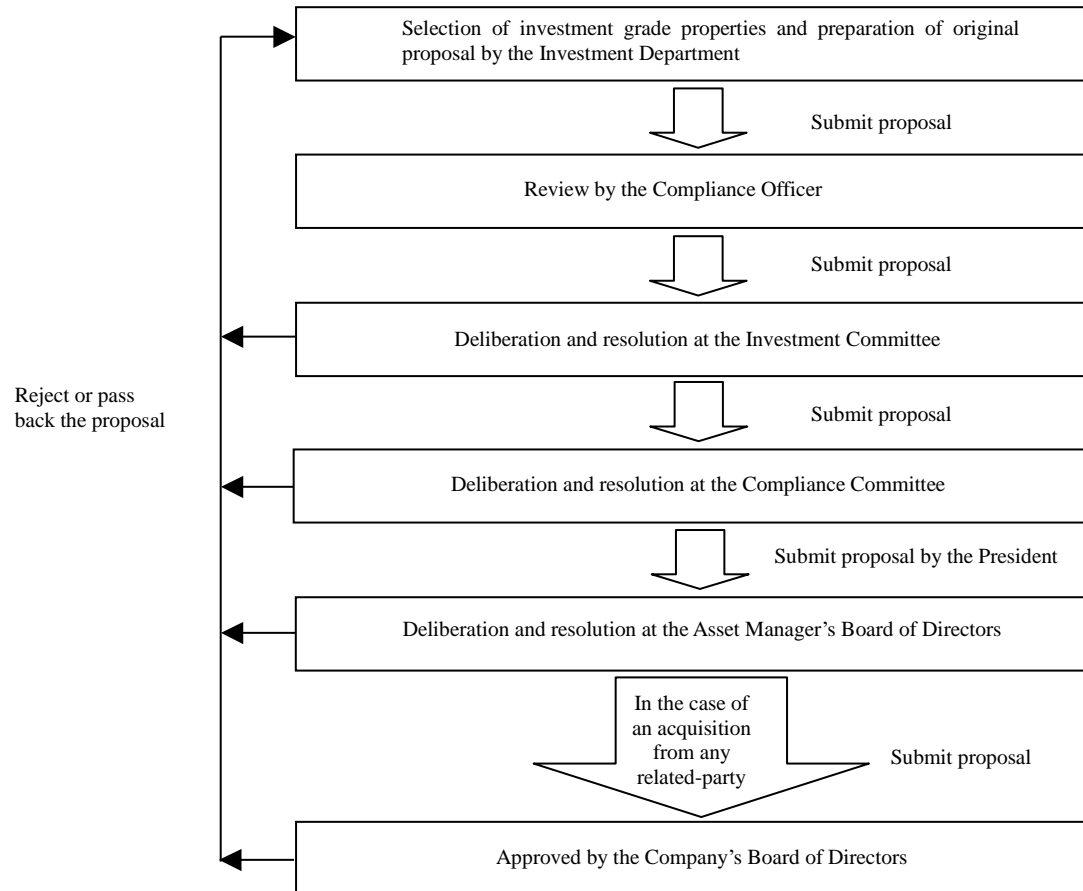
Selection of investment grade properties and preparation of original proposal by the Investment Department

Submit proposal

Review by the Compliance Officer

Submit proposal

Deliberation and resolution at the Investment Committee

Submit proposal

Deliberation and resolution at the Compliance Committee

Submit proposal by the President

Deliberation and resolution at the Asset Manager's Board of Directors

In the case of an acquisition from any related-party

Submit proposal

Approved by the Company's Board of Directors

Reject or pass back the proposal